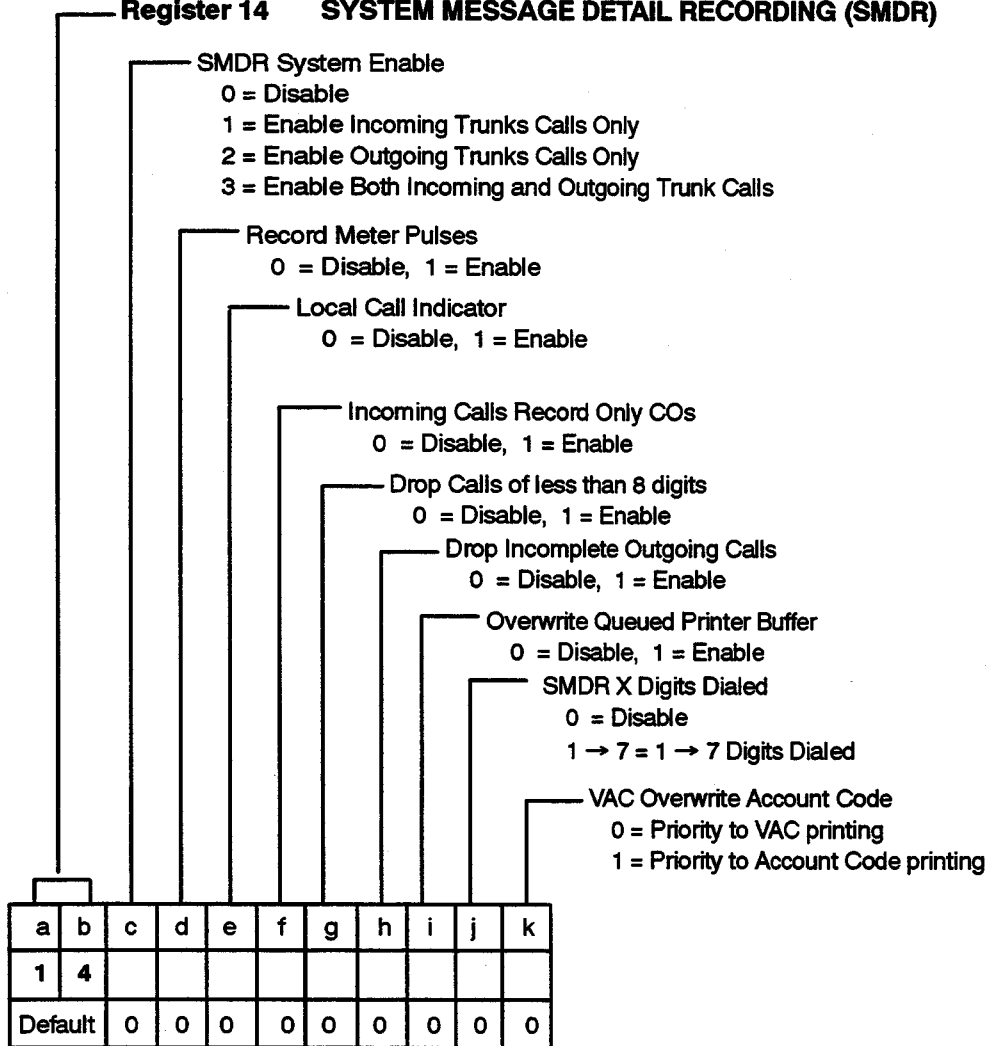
Register 14 SYSTEM MESSAGE DETAIL RECORDING (SMDR)

SMDR System Enable
0 = Disable
1 = Enable Incoming Trunks Calls Only
2 = Enable Outgoing Trunks Calls Only
3 = Enable Both Incoming and Outgoing Trunk Calls

Record Meter Pulses
0 = Disable, 1 = Enable

Local Call Indicator
0 = Disable, 1 = Enable

Incoming Calls Record Only COs
0 = Disable, 1 = Enable

Drop Calls of less than 8 digits
0 = Disable, 1 = Enable

Drop Incomplete Outgoing Calls
0 = Disable, 1 = Enable

Overwrite Queued Printer Buffer
0 = Disable, 1 = Enable

SMDR X Digits Dialed
0 = Disable
$1 \rightarrow 7 = 1 \rightarrow 7$ Digits Dialed

VAC Overwrite Account Code
0 = Priority to VAC printing
1 = Priority to Account Code printing

| a | b | c | d | e | f | g | h | i | j | k |
|---|---|---|---|---|---|---|---|---|---|---|
| 1 | 4 | | | | | | | | | |
| Default | | 0 | 0 | 0 | 0 | 0 | 0 | 0 | 0 | 0 |